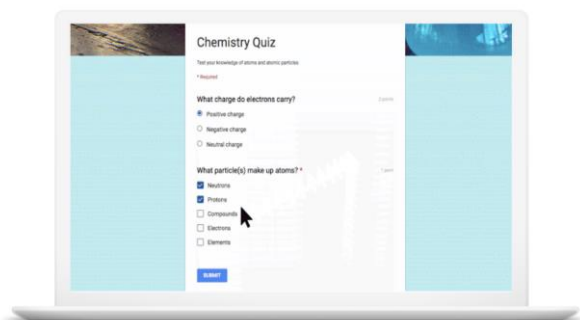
Chemistry Quiz

Test your knowledge of atoms and atomic particles

* Required

What charge do electrons carry?

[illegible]

Positive charge

Negative charge

Neutral charge

What particle(s) make up atoms? *

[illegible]

Neutrons

Protons

Compounds

Electrons

Elements

SUBMIT